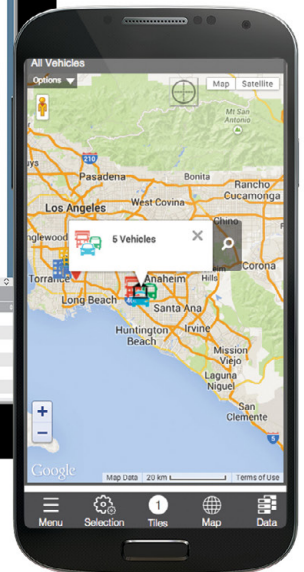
All Vehicles

Options

Map Satellite

Mt San Antonio

Pasadena

Rancho Cucamonga

Los Angeles

West Covina

Chino

Inglewood

5 Vehicles

Corona

Torrance

Anaheim

Long Beach

Santa Ana

Irvine

Huntington Beach

Mission Viejo

Laguna Niguel

San Clemente

Google

Map Data 20 km Terms of Use

Menu Selection 1 Tiles Map Data